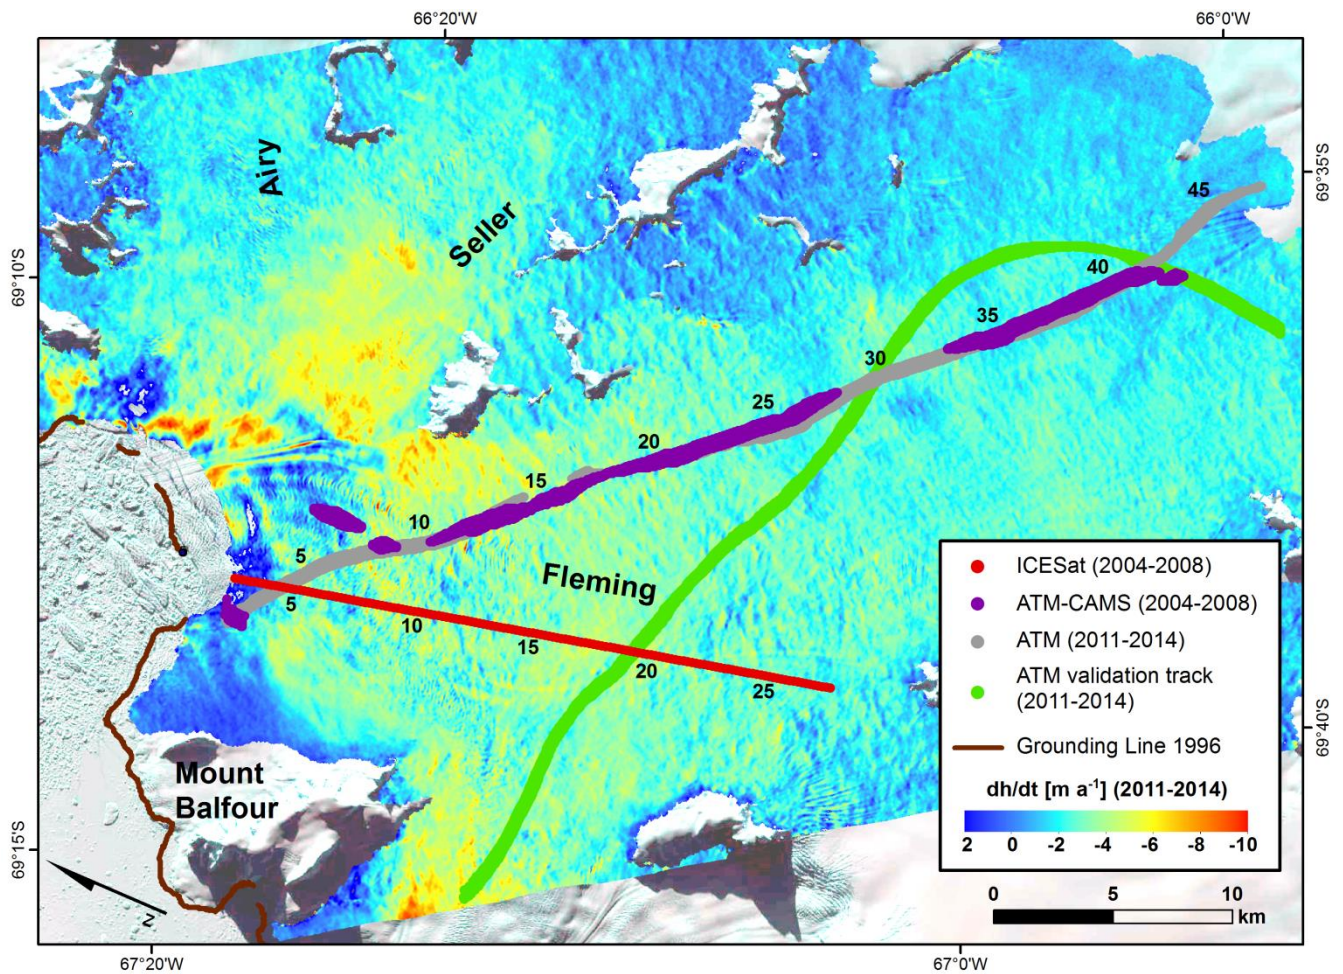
66°20'W
66°0'W
69°35'S
69°10'S
Airy
Seller
45
40
35
30
25
20
15
10
5
5
10
15
20
25
Fleming
ICESat (2004-2008)
ATM-CAMS (2004-2008)
ATM (2011-2014)
ATM validation track (2011-2014)
Grounding Line 1996
dh/dt [m a$^{-1}$] (2011-2014)
2 0 -2 -4 -6 -8 -10
69°40'S
Mount Balfour
69°15'S
N
0 5 10 km
67°20'W
67°0'W